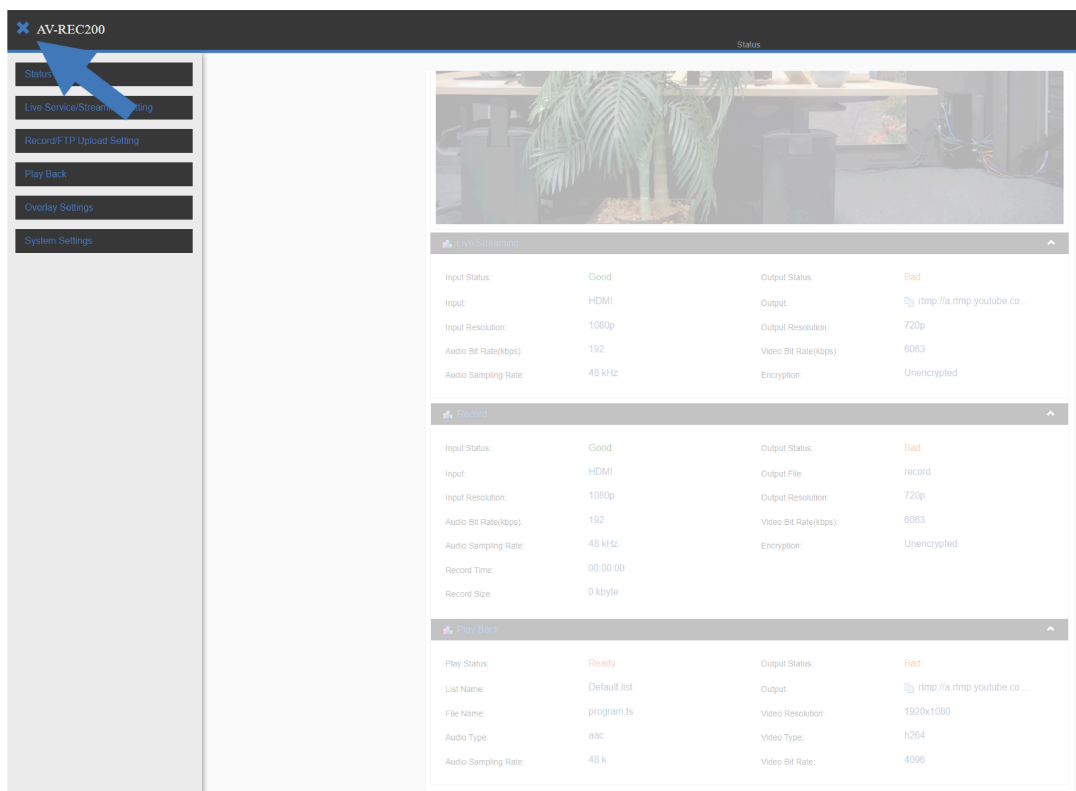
AV-REC200

Status

Status
Live Service/Stream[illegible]tting
Record/FTP Upload Setting
Play Back
Overlay Settings
System Settings

Live Streaming

Input Status: Good
Output Status: Bad
Input: HDMI
Output: rtmp://a.rtmp.youtube.co...
Input Resolution: 1080p
Output Resolution: 720p
Audio Bit Rate(kbps): 192
Video Bit Rate(kbps): 6063
Audio Sampling Rate: 48 kHz
Encryption: Unencrypted

Record

Input Status: Good
Output Status: Bad
Input: HDMI
Output File: record
Input Resolution: 1080p
Output Resolution: 720p
Audio Bit Rate(kbps): 192
Video Bit Rate(kbps): 6063
Audio Sampling Rate: 48 kHz
Encryption: Unencrypted
Record Time: 00:00:00
Record Size: 0 kbyte

Play Back

Play Status: Ready
Output Status: Bad
List Name: Default.list
Output: rtmp://a.rtmp.youtube.co...
File Name: program.ts
Video Resolution: 1920x1080
Audio Type: aac
Video Type: h264
Audio Sampling Rate: 48 k
Video Bit Rate: 4096